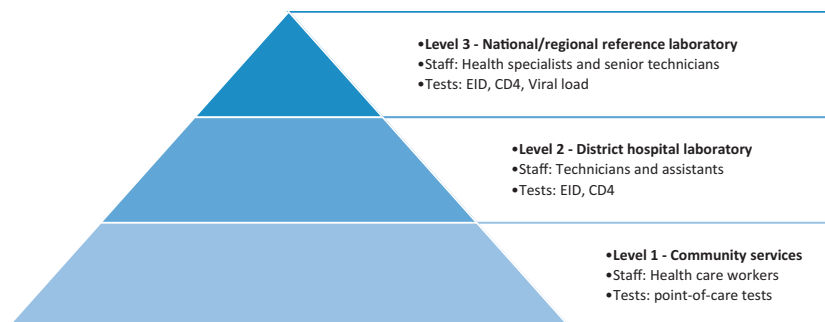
•Level 3 - National/regional reference laboratory
•Staff: Health specialists and senior technicians
•Tests: EID, CD4, Viral load

•Level 2 - District hospital laboratory
•Staff: Technicians and assistants
•Tests: EID, CD4

•Level 1 - Community services
•Staff: Health care workers
•Tests: point-of-care tests